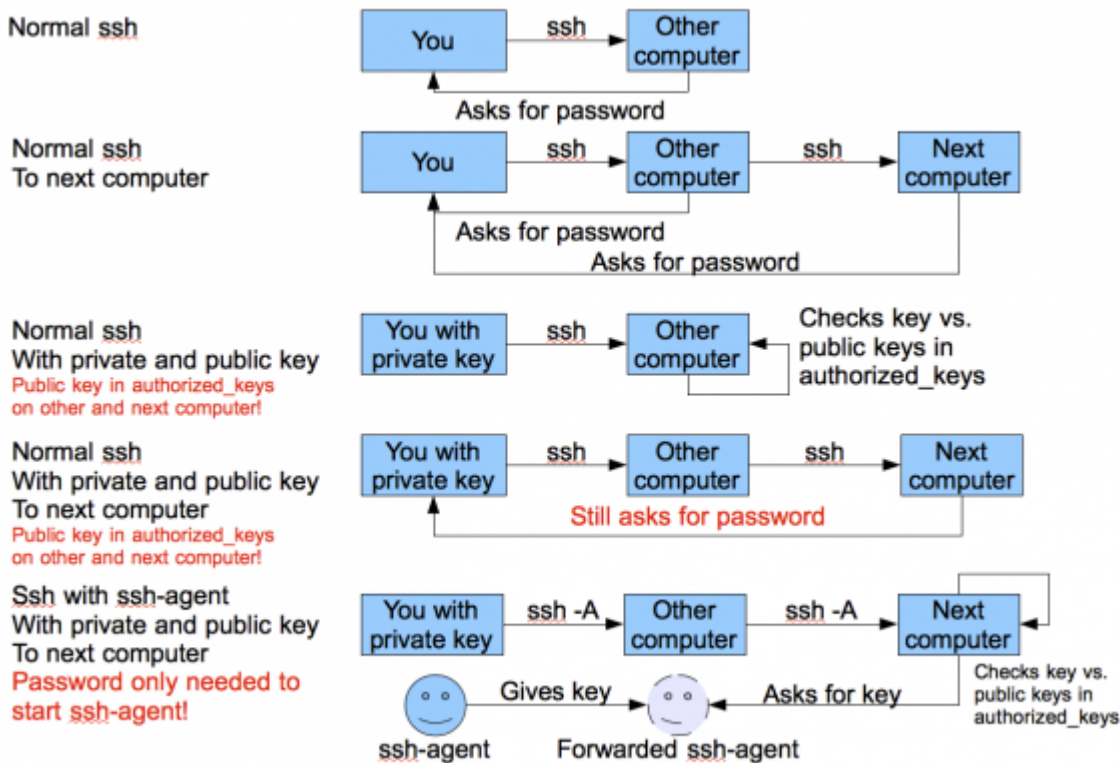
Normal ssh

You → ssh → Other computer

Asks for password

Normal ssh
To next computer

You → ssh → Other computer → ssh → Next computer

Asks for password

Asks for password

Normal ssh
With private and public key
Public key in authorized_keys on other and next computer!

You with private key → ssh → Other computer

Checks key vs. public keys in authorized_keys

Normal ssh
With private and public key
To next computer
Public key in authorized_keys on other and next computer!

You with private key → ssh → Other computer → ssh → Next computer

Still asks for password

Ssh with ssh-agent
With private and public key
To next computer
Password only needed to start ssh-agent!

You with private key → ssh -A → Other computer → ssh -A → Next computer

Checks key vs. public keys in authorized_keys

Gives key

Asks for key

ssh-agent

Forwarded ssh-agent